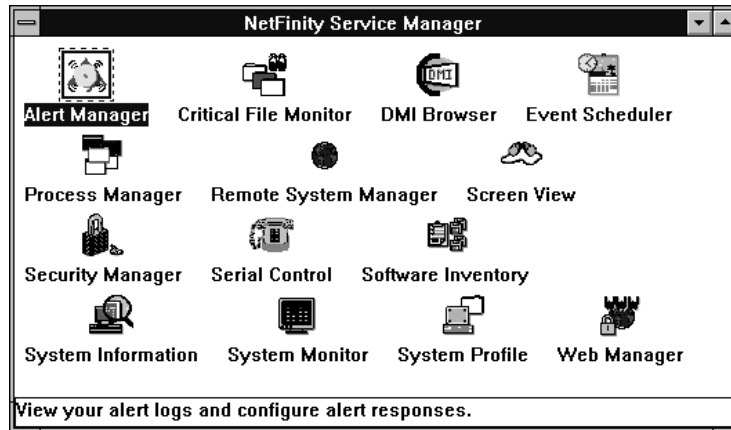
NetFinity Service Manager

Alert Manager
Critical File Monitor
DMI Browser
Event Scheduler
Process Manager
Remote System Manager
Screen View
Security Manager
Serial Control
Software Inventory
System Information
System Monitor
System Profile
Web Manager

View your alert logs and configure alert responses.